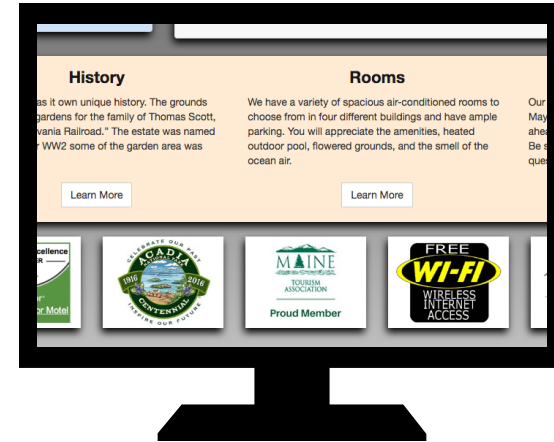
History

as it own unique history. The grounds gardens for the family of Thomas Scott, vania Railroad." The estate was named r WW2 some of the garden area was

Learn More

Rooms

We have a variety of spacious air-conditioned rooms to choose from in four different buildings and have ample parking. You will appreciate the amenities, heated outdoor pool, flowered grounds, and the smell of the ocean air.

Learn More

Our
May
ahea
Be s
ques

cellence
ER
r Motel

CELEBRATE OUR PAST
ACADIA
1916 2016
CENTENNIAL
INSPIRE OUR FUTURE

MAINE
TOURISM ASSOCIATION
Proud Member

FREE
WI-FI
WIRELESS INTERNET ACCESS